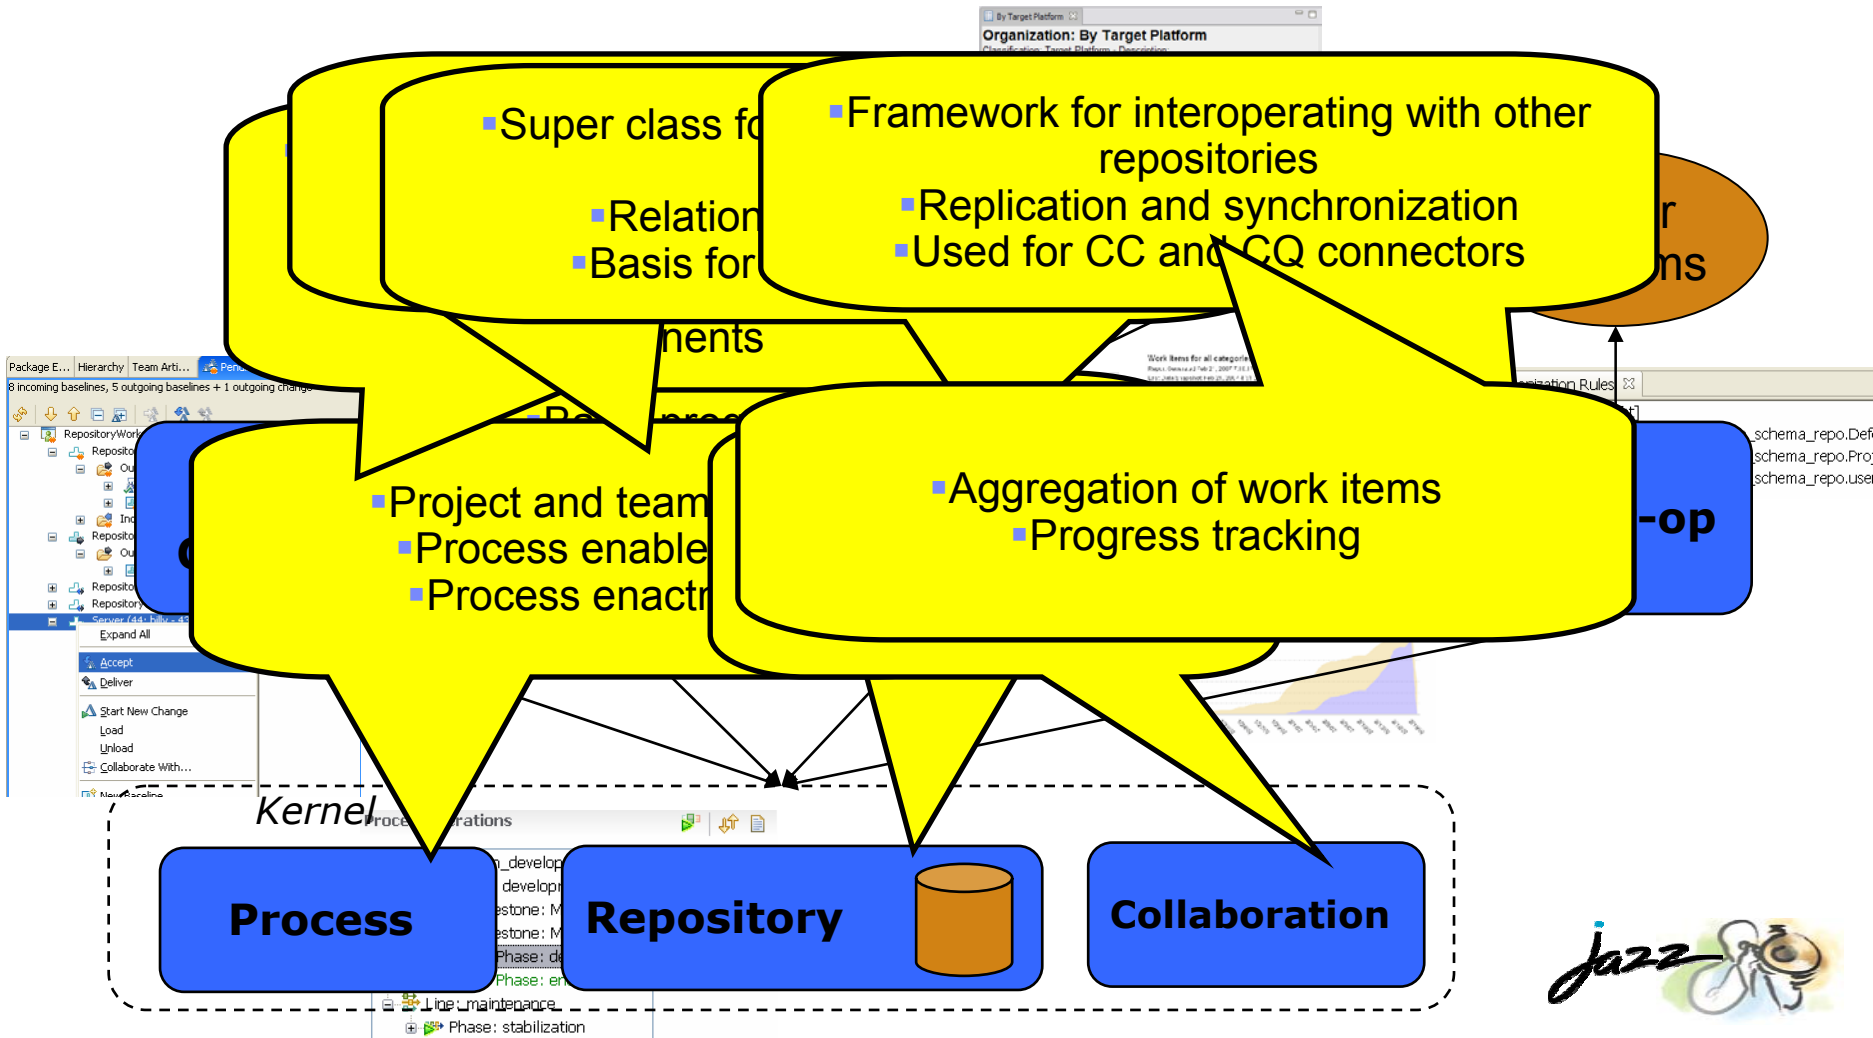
By Target Platform
Organization: By Target Platform

Super class fo
Relation
Basis for
nents

Framework for interoperating with other repositories
Replication and synchronization
Used for CC and CQ connectors

r
ms

Package E... Hierarchy Team Arti... Pen
8 incoming baselines, 5 outgoing baselines + 1 outgoing change
RepositoryWork
Reposito
Ou
Inc
Reposito
Ou
Reposito
Repository
Server (44: billy
Expand All
Accept
Deliver
Start New Change
Load
Unload
Collaborate With...
New Baseline

Work Items for all categorie

Project and team
Process enable
Process enactr

Aggregation of work items
Progress tracking

ization Rules
schema_repo.Def
schema_repo.Pro
schema_repo.use
-op

Kernel
Proce rations
_develop
develop
estone: M
estone: M
Phase: de
Phase: en
Line: maintenance
Phase: stabilization

Process
Repository
Collaboration
Jazz